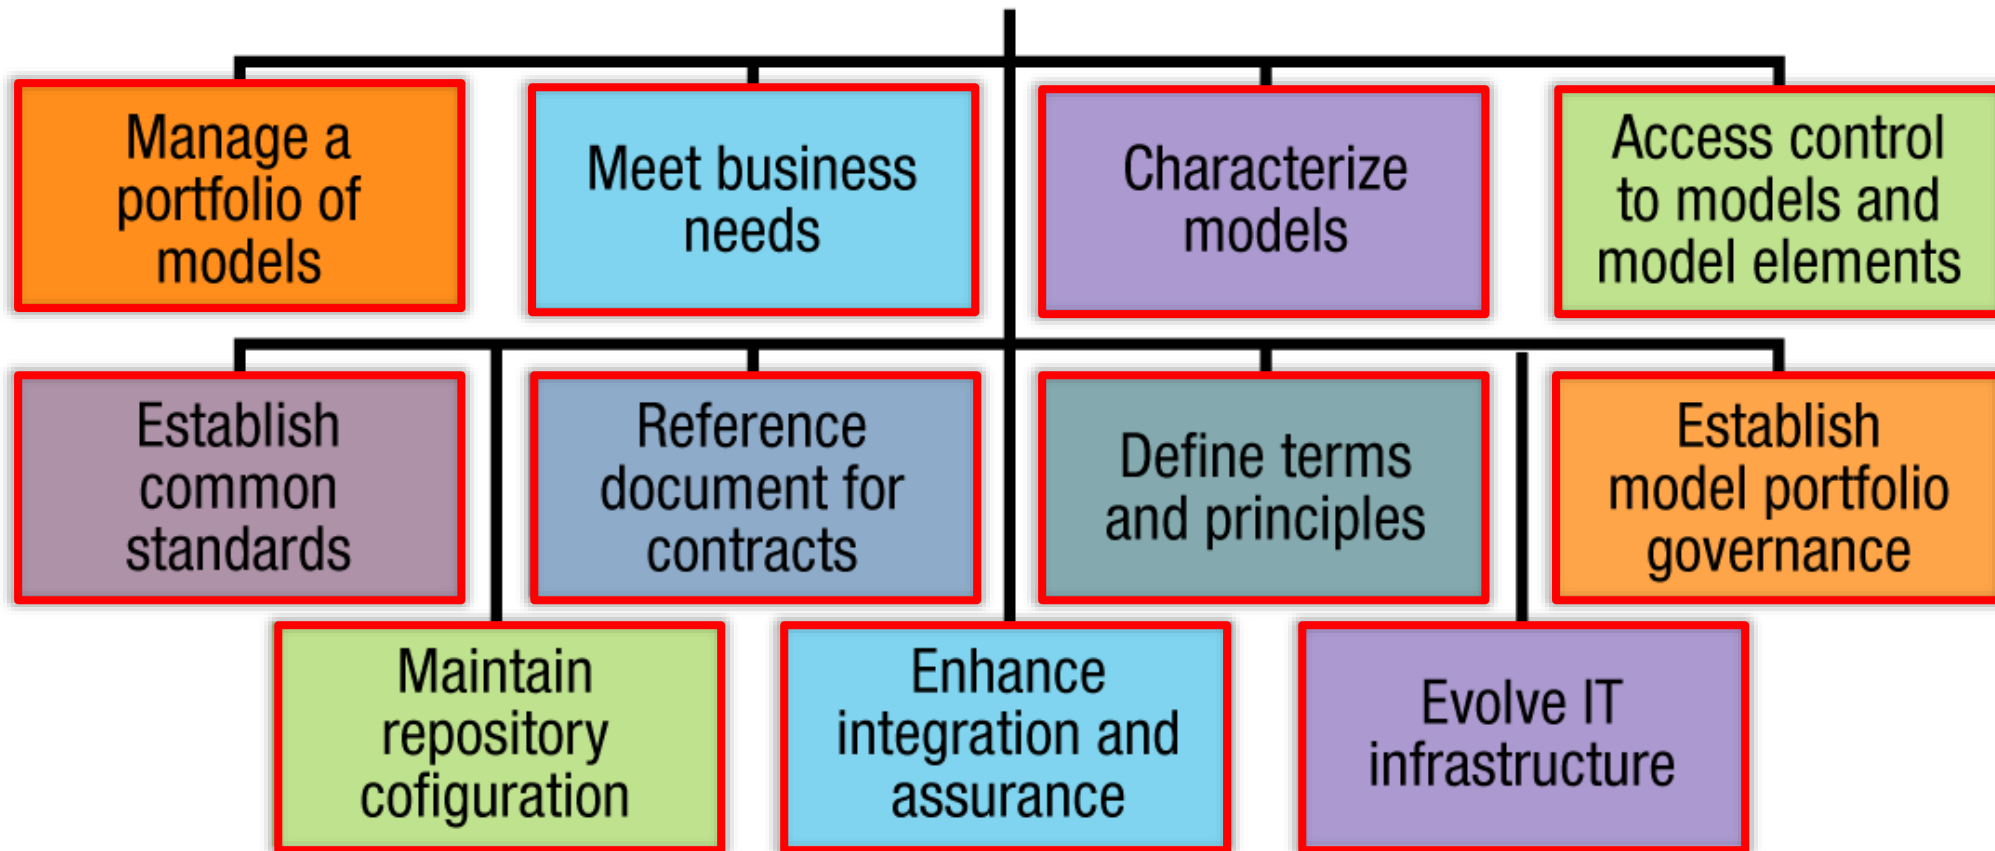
Manage a portfolio of models

Meet business needs

Characterize models

Access control to models and model elements

Establish common standards

Reference document for contracts

Define terms and principles

Establish model portfolio governance

Maintain repository cofiguration

Enhance integration and assurance

Evolve IT infrastructure